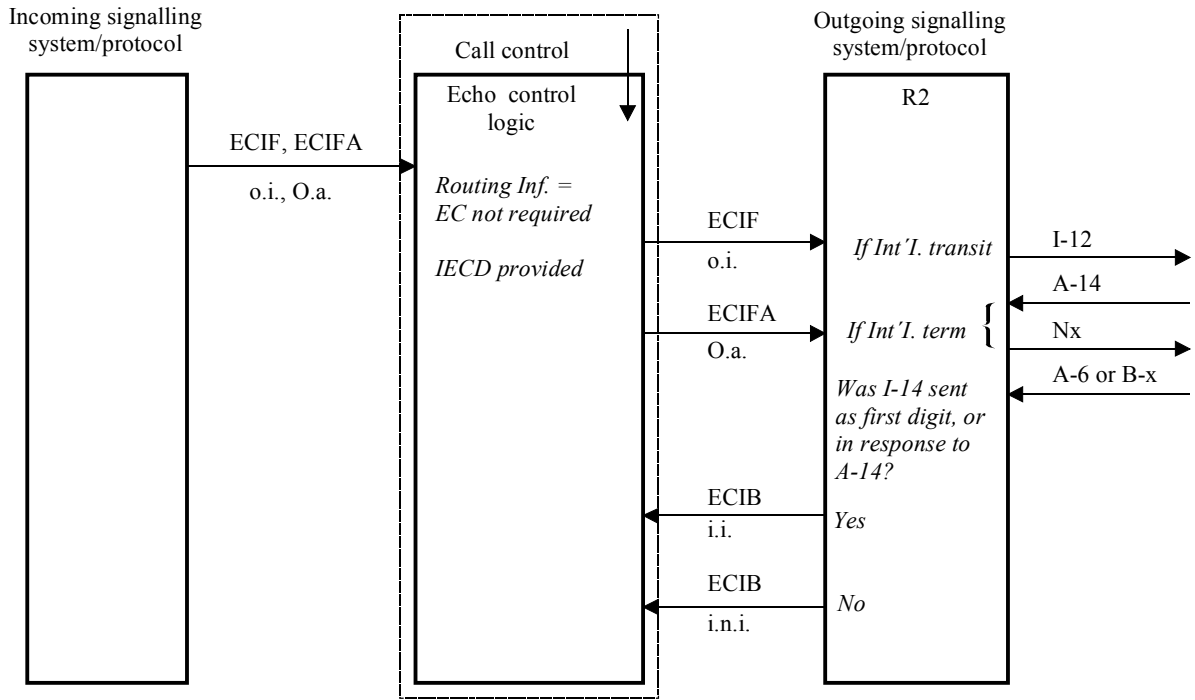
Incoming signalling system/protocol

Call control

Echo control logic

Outgoing signalling system/protocol

R2

ECIF, ECIFA

o.i., O.a.

Routing Inf. = EC not required

IECD provided

ECIF

o.i.

If Int'l. transit

I-12

A-14

ECIFA

O.a.

If Int'l. term

Nx

A-6 or B-x

Was I-14 sent as first digit, or in response to A-14?

ECIB

i.i.

Yes

ECIB

i.n.i.

No